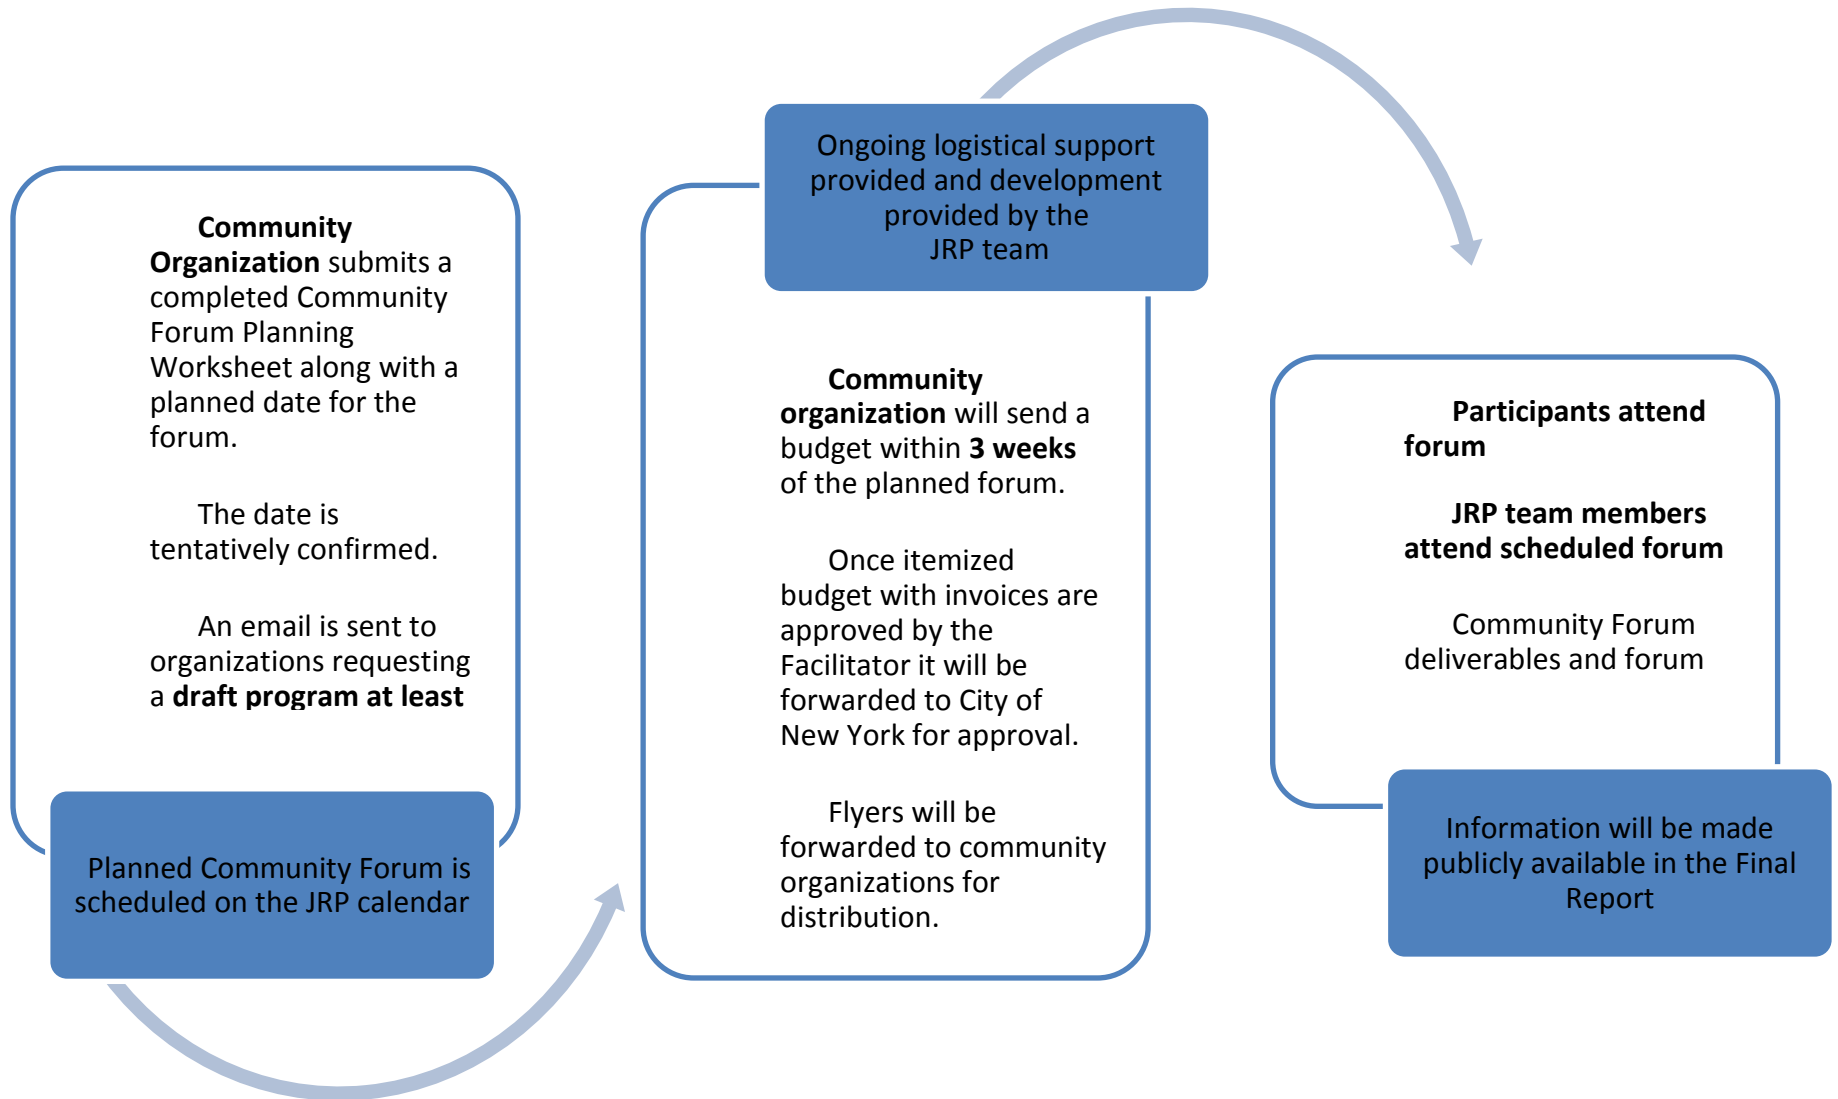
**Community Organization** submits a completed Community Forum Planning Worksheet along with a planned date for the forum.

The date is tentatively confirmed.

An email is sent to organizations requesting a **draft program at least**

Planned Community Forum is scheduled on the JRP calendar

Ongoing logistical support provided and development provided by the JRP team

**Community organization** will send a budget within **3 weeks** of the planned forum.

Once itemized budget with invoices are approved by the Facilitator it will be forwarded to City of New York for approval.

Flyers will be forwarded to community organizations for distribution.

**Participants attend forum**

**JRP team members attend scheduled forum**

Community Forum deliverables and forum

Information will be made publicly available in the Final Report